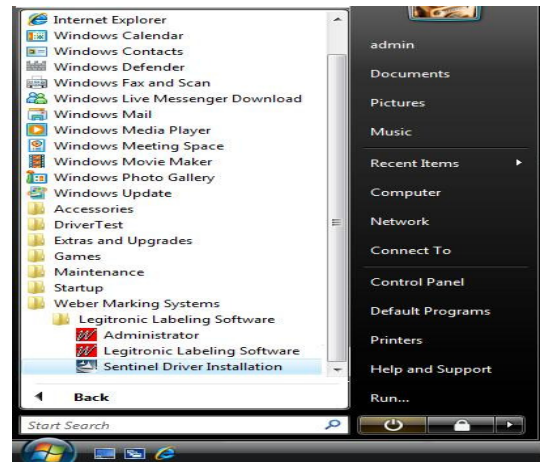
Internet Explorer
Windows Calendar
Windows Contacts
Windows Defender
Windows Fax and Scan
Windows Live Messenger Download
Windows Mail
Windows Media Player
Windows Meeting Space
Windows Movie Maker
Windows Photo Gallery
Windows Update
Accessories
DriverTest
Extras and Upgrades
Games
Maintenance
Startup
Weber Marking Systems
Legitronic Labeling Software
Administrator
Legitronic Labeling Software
Sentinel Driver Installation

Back

Start Search

admin
Documents
Pictures
Music
Recent Items
Computer
Network
Connect To
Control Panel
Default Programs
Printers
Help and Support
Run...